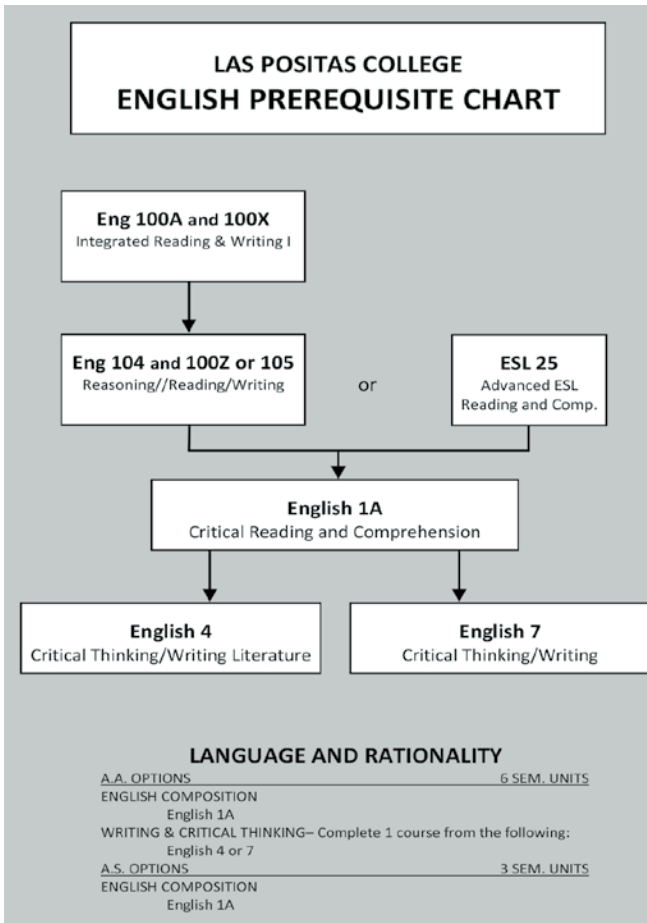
LAS POSITAS COLLEGE
ENGLISH PREREQUISITE CHART

Eng 100A and 100X
Integrated Reading & Writing I

Eng 104 and 100Z or 105
Reasoning//Reading/Writing

or

ESL 25
Advanced ESL Reading and Comp.

English 1A
Critical Reading and Comprehension

English 4
Critical Thinking/Writing Literature

English 7
Critical Thinking/Writing

LANGUAGE AND RATIONALITY

A.A. OPTIONS 6 SEM. UNITS
ENGLISH COMPOSITION
English 1A
WRITING & CRITICAL THINKING– Complete 1 course from the following:
English 4 or 7
A.S. OPTIONS 3 SEM. UNITS
ENGLISH COMPOSITION
English 1A